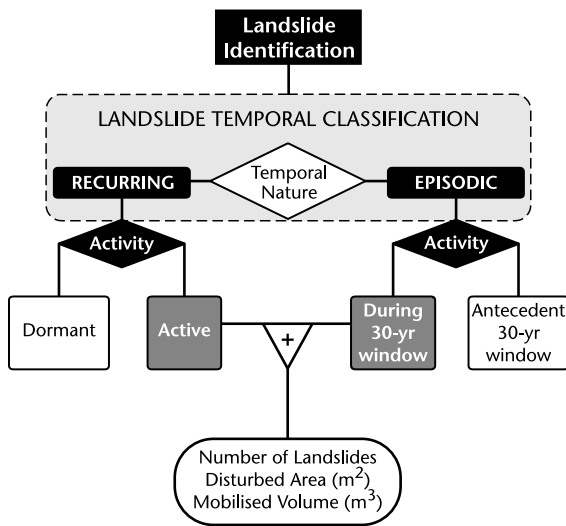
Landslide Identification

LANDSLIDE TEMPORAL CLASSIFICATION

RECURRING

Temporal Nature

EPISODIC

Activity

Activity

Dormant

Active

+

During 30-yr window

Antecedent 30-yr window

Number of Landslides
Disturbed Area ($m^2$)
Mobilised Volume ($m^3$)